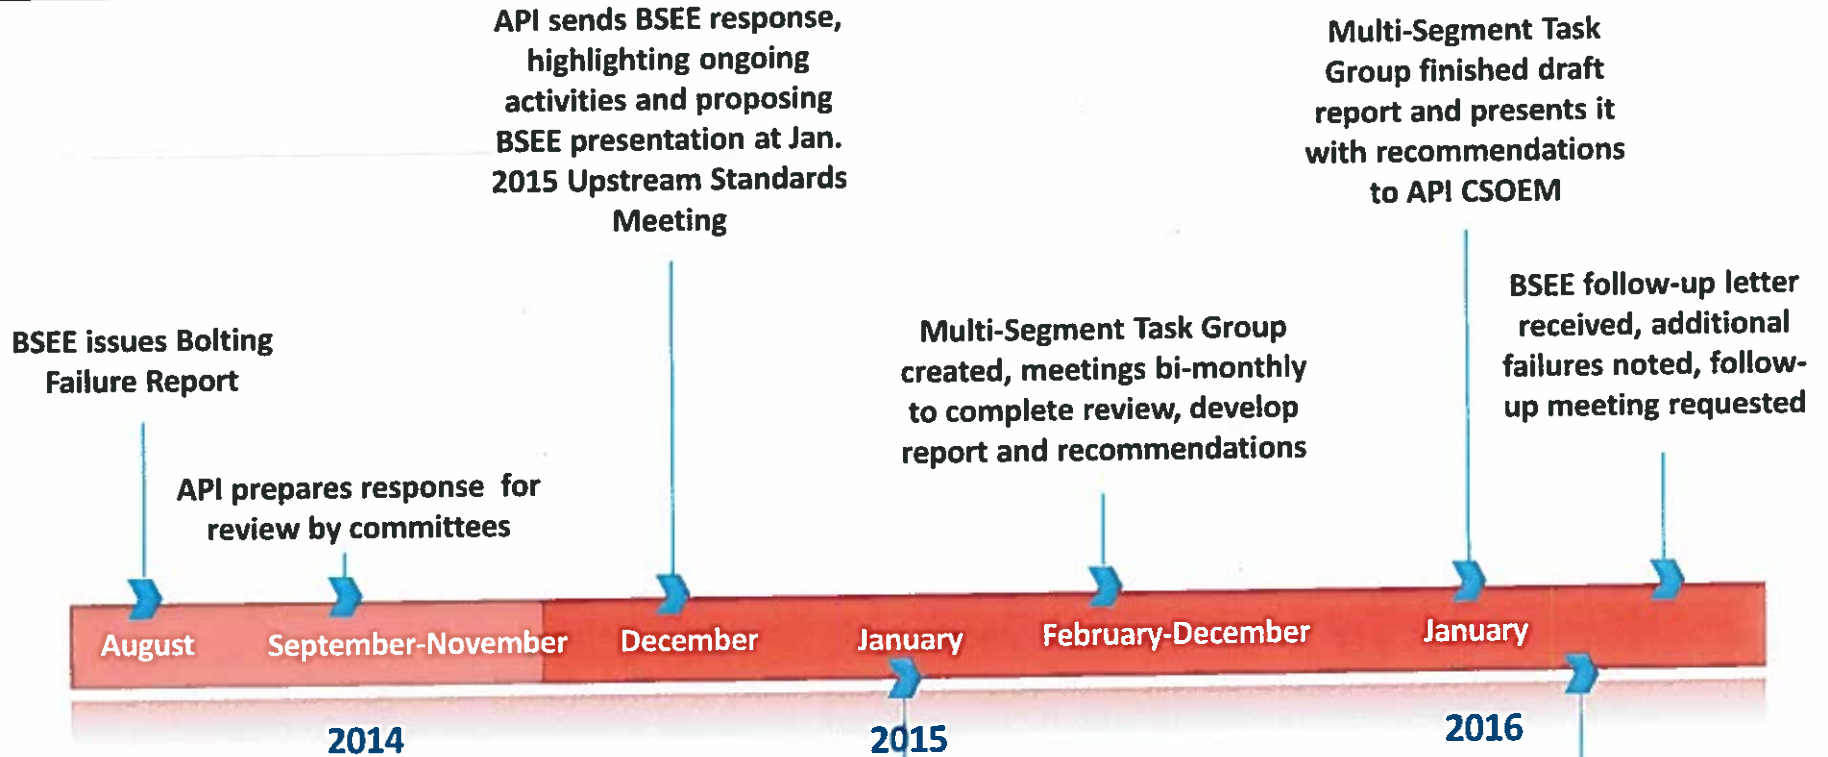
API sends BSEE response, highlighting ongoing activities and proposing BSEE presentation at Jan. 2015 Upstream Standards Meeting

Multi-Segment Task Group finished draft report and presents it with recommendations to API CSOEM

BSEE issues Bolting Failure Report

API prepares response for review by committees

Multi-Segment Task Group created, meetings bi-monthly to complete review, develop report and recommendations

BSEE follow-up letter received, additional failures noted, follow-up meeting requested

August

September-November

December

January

February-December

January

2014

2015

2016